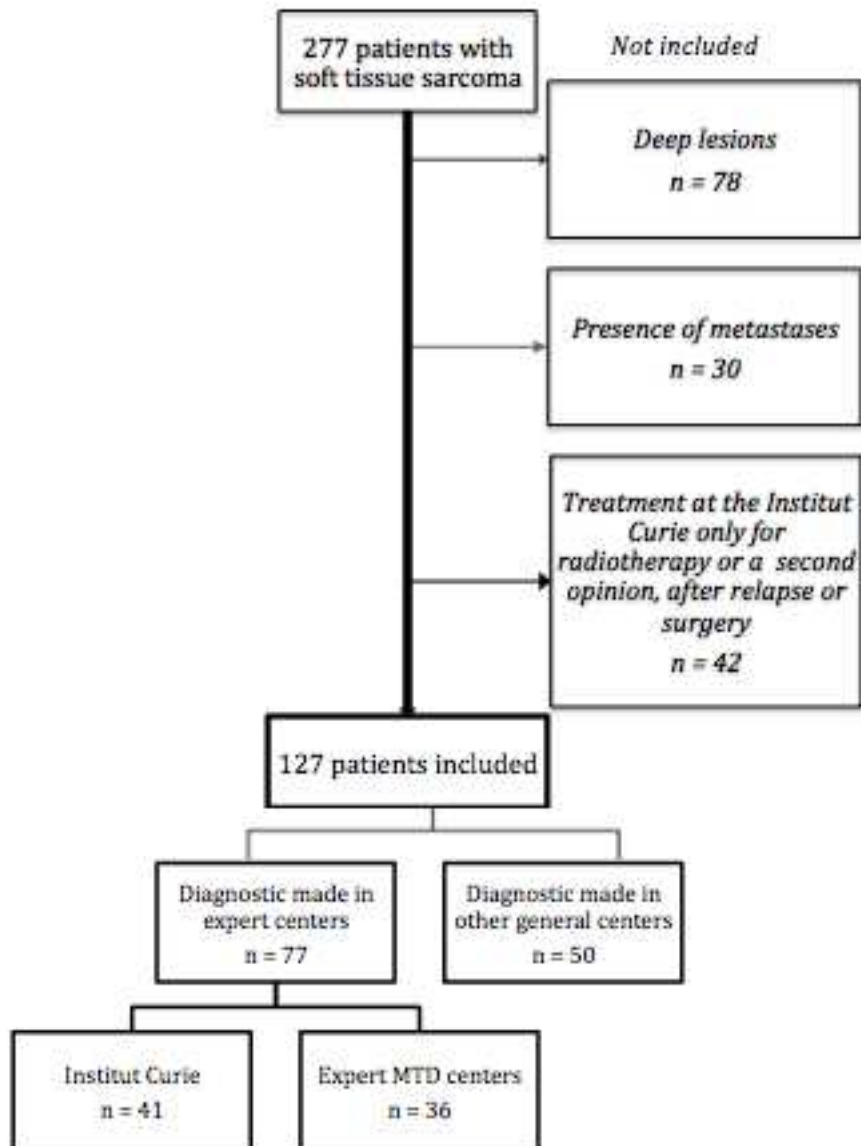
277 patients with soft tissue sarcoma

Not included

Deep lesions
n = 78

Presence of metastases
n = 30

Treatment at the Institut Curie only for radiotherapy or a second opinion, after relapse or surgery
n = 42

127 patients included

Diagnostic made in expert centers
n = 77

Diagnostic made in other general centers
n = 50

Institut Curie
n = 41

Expert MTD centers
n = 36